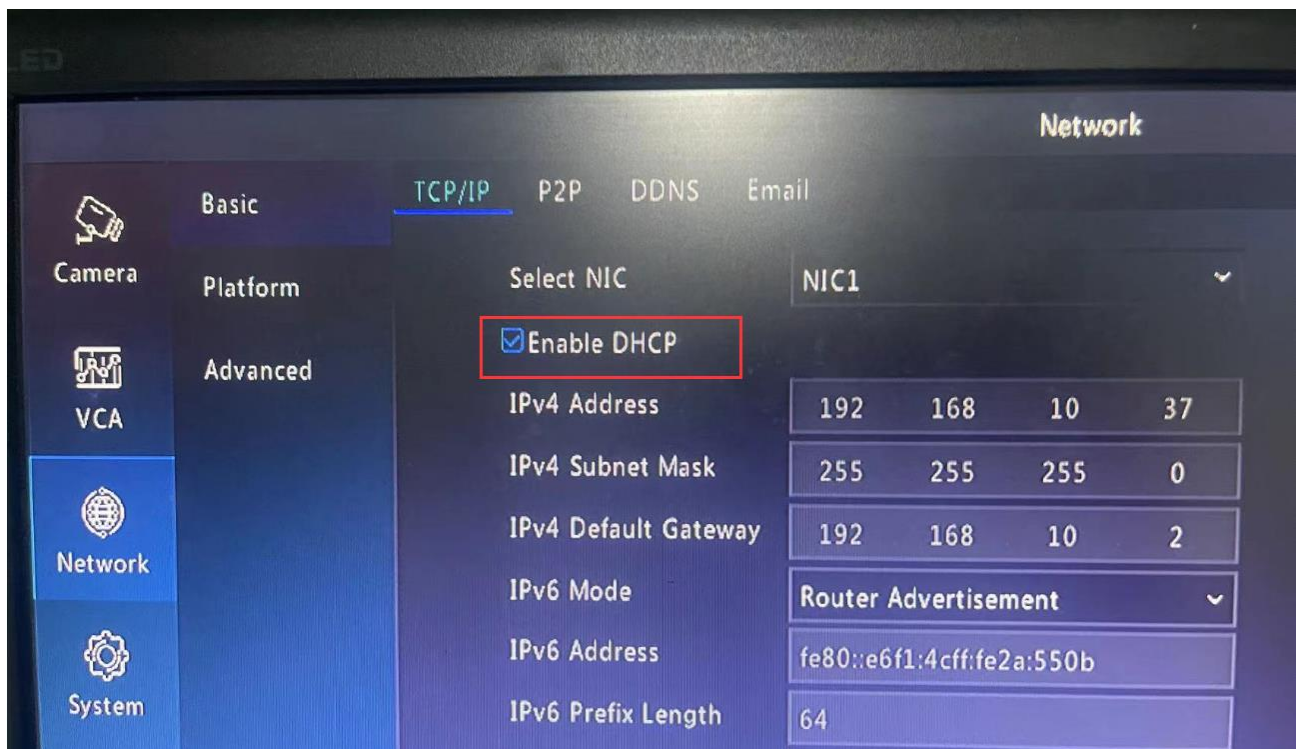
Network

Camera
VCA
Network
System

Basic
Platform
Advanced

TCP/IP P2P DDNS Email

| | |
|---|---|
| Select NIC | NIC1 |
| Enable DHCP | |
| IPv4 Address | 192 168 10 37 |
| IPv4 Subnet Mask | 255 255 255 0 |
| IPv4 Default Gateway | 192 168 10 2 |
| IPv6 Mode | Router Advertisement |
| IPv6 Address | fe80::e6f1:4cff:fe2a:550b |
| IPv6 Prefix Length | 64 |